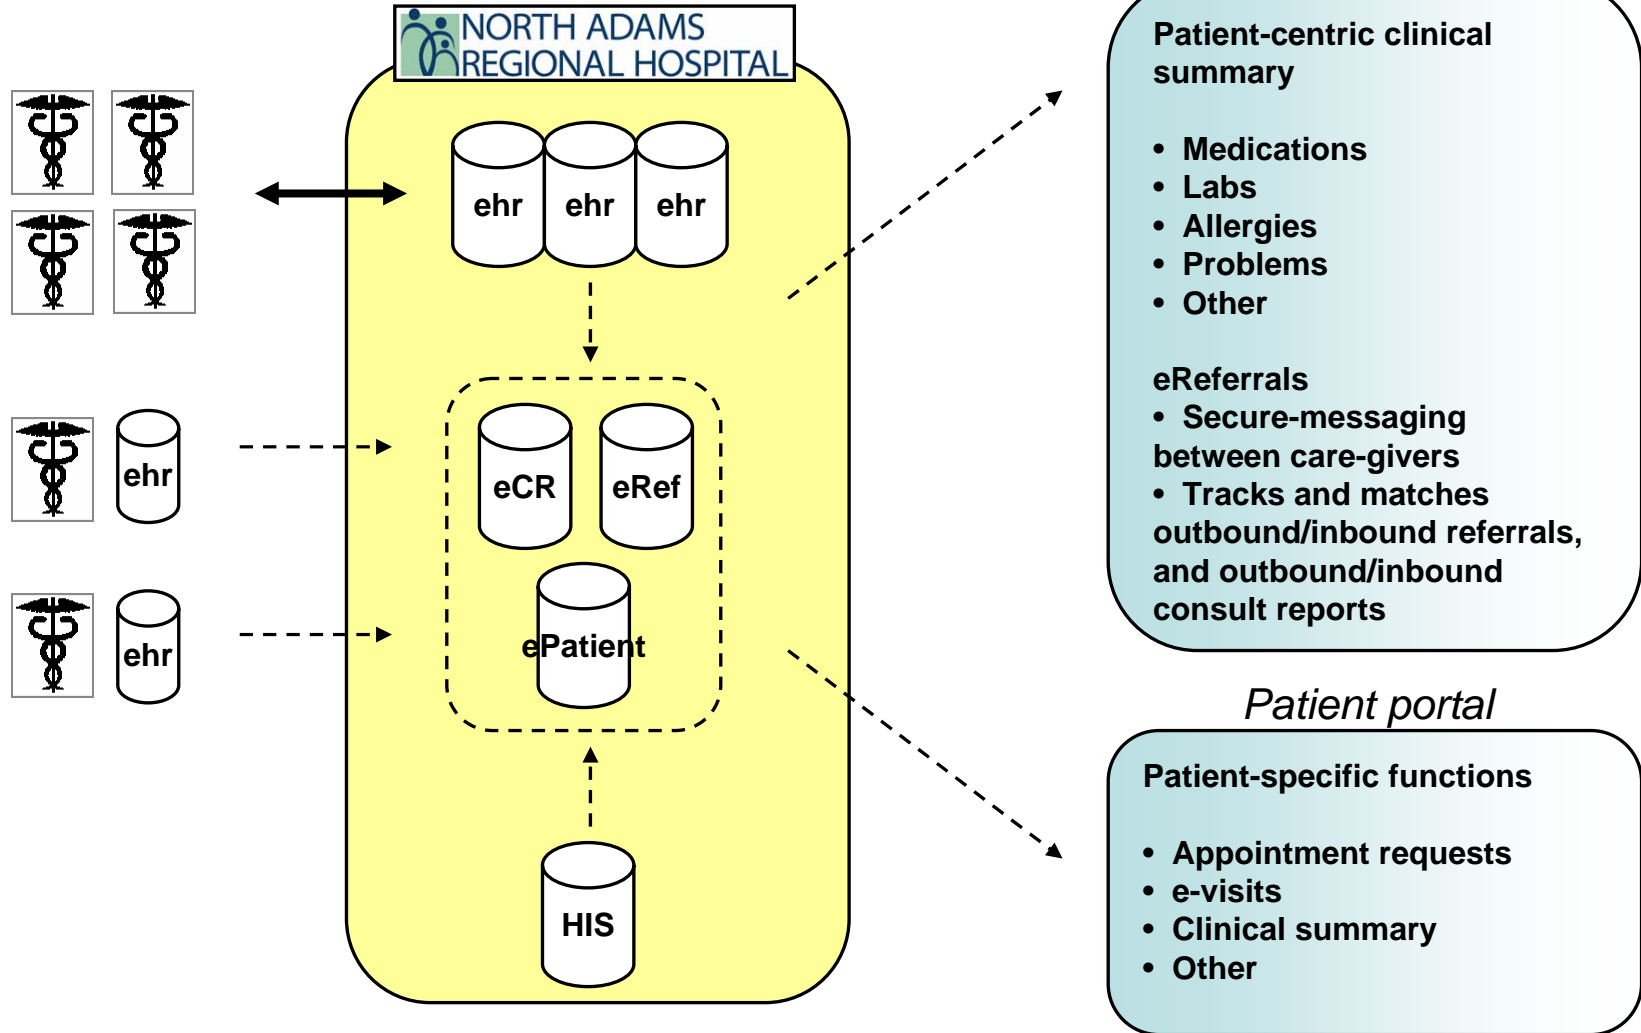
NORTH ADAMS REGIONAL HOSPITAL

ehr ehr ehr

ehr

ehr

eCR eRef

ePatient

HIS

Patient-centric clinical summary

• Medications
• Labs
• Allergies
• Problems
• Other

eReferrals
• Secure-messaging between care-givers
• Tracks and matches outbound/inbound referrals, and outbound/inbound consult reports

Patient portal

Patient-specific functions

• Appointment requests
• e-visits
• Clinical summary
• Other